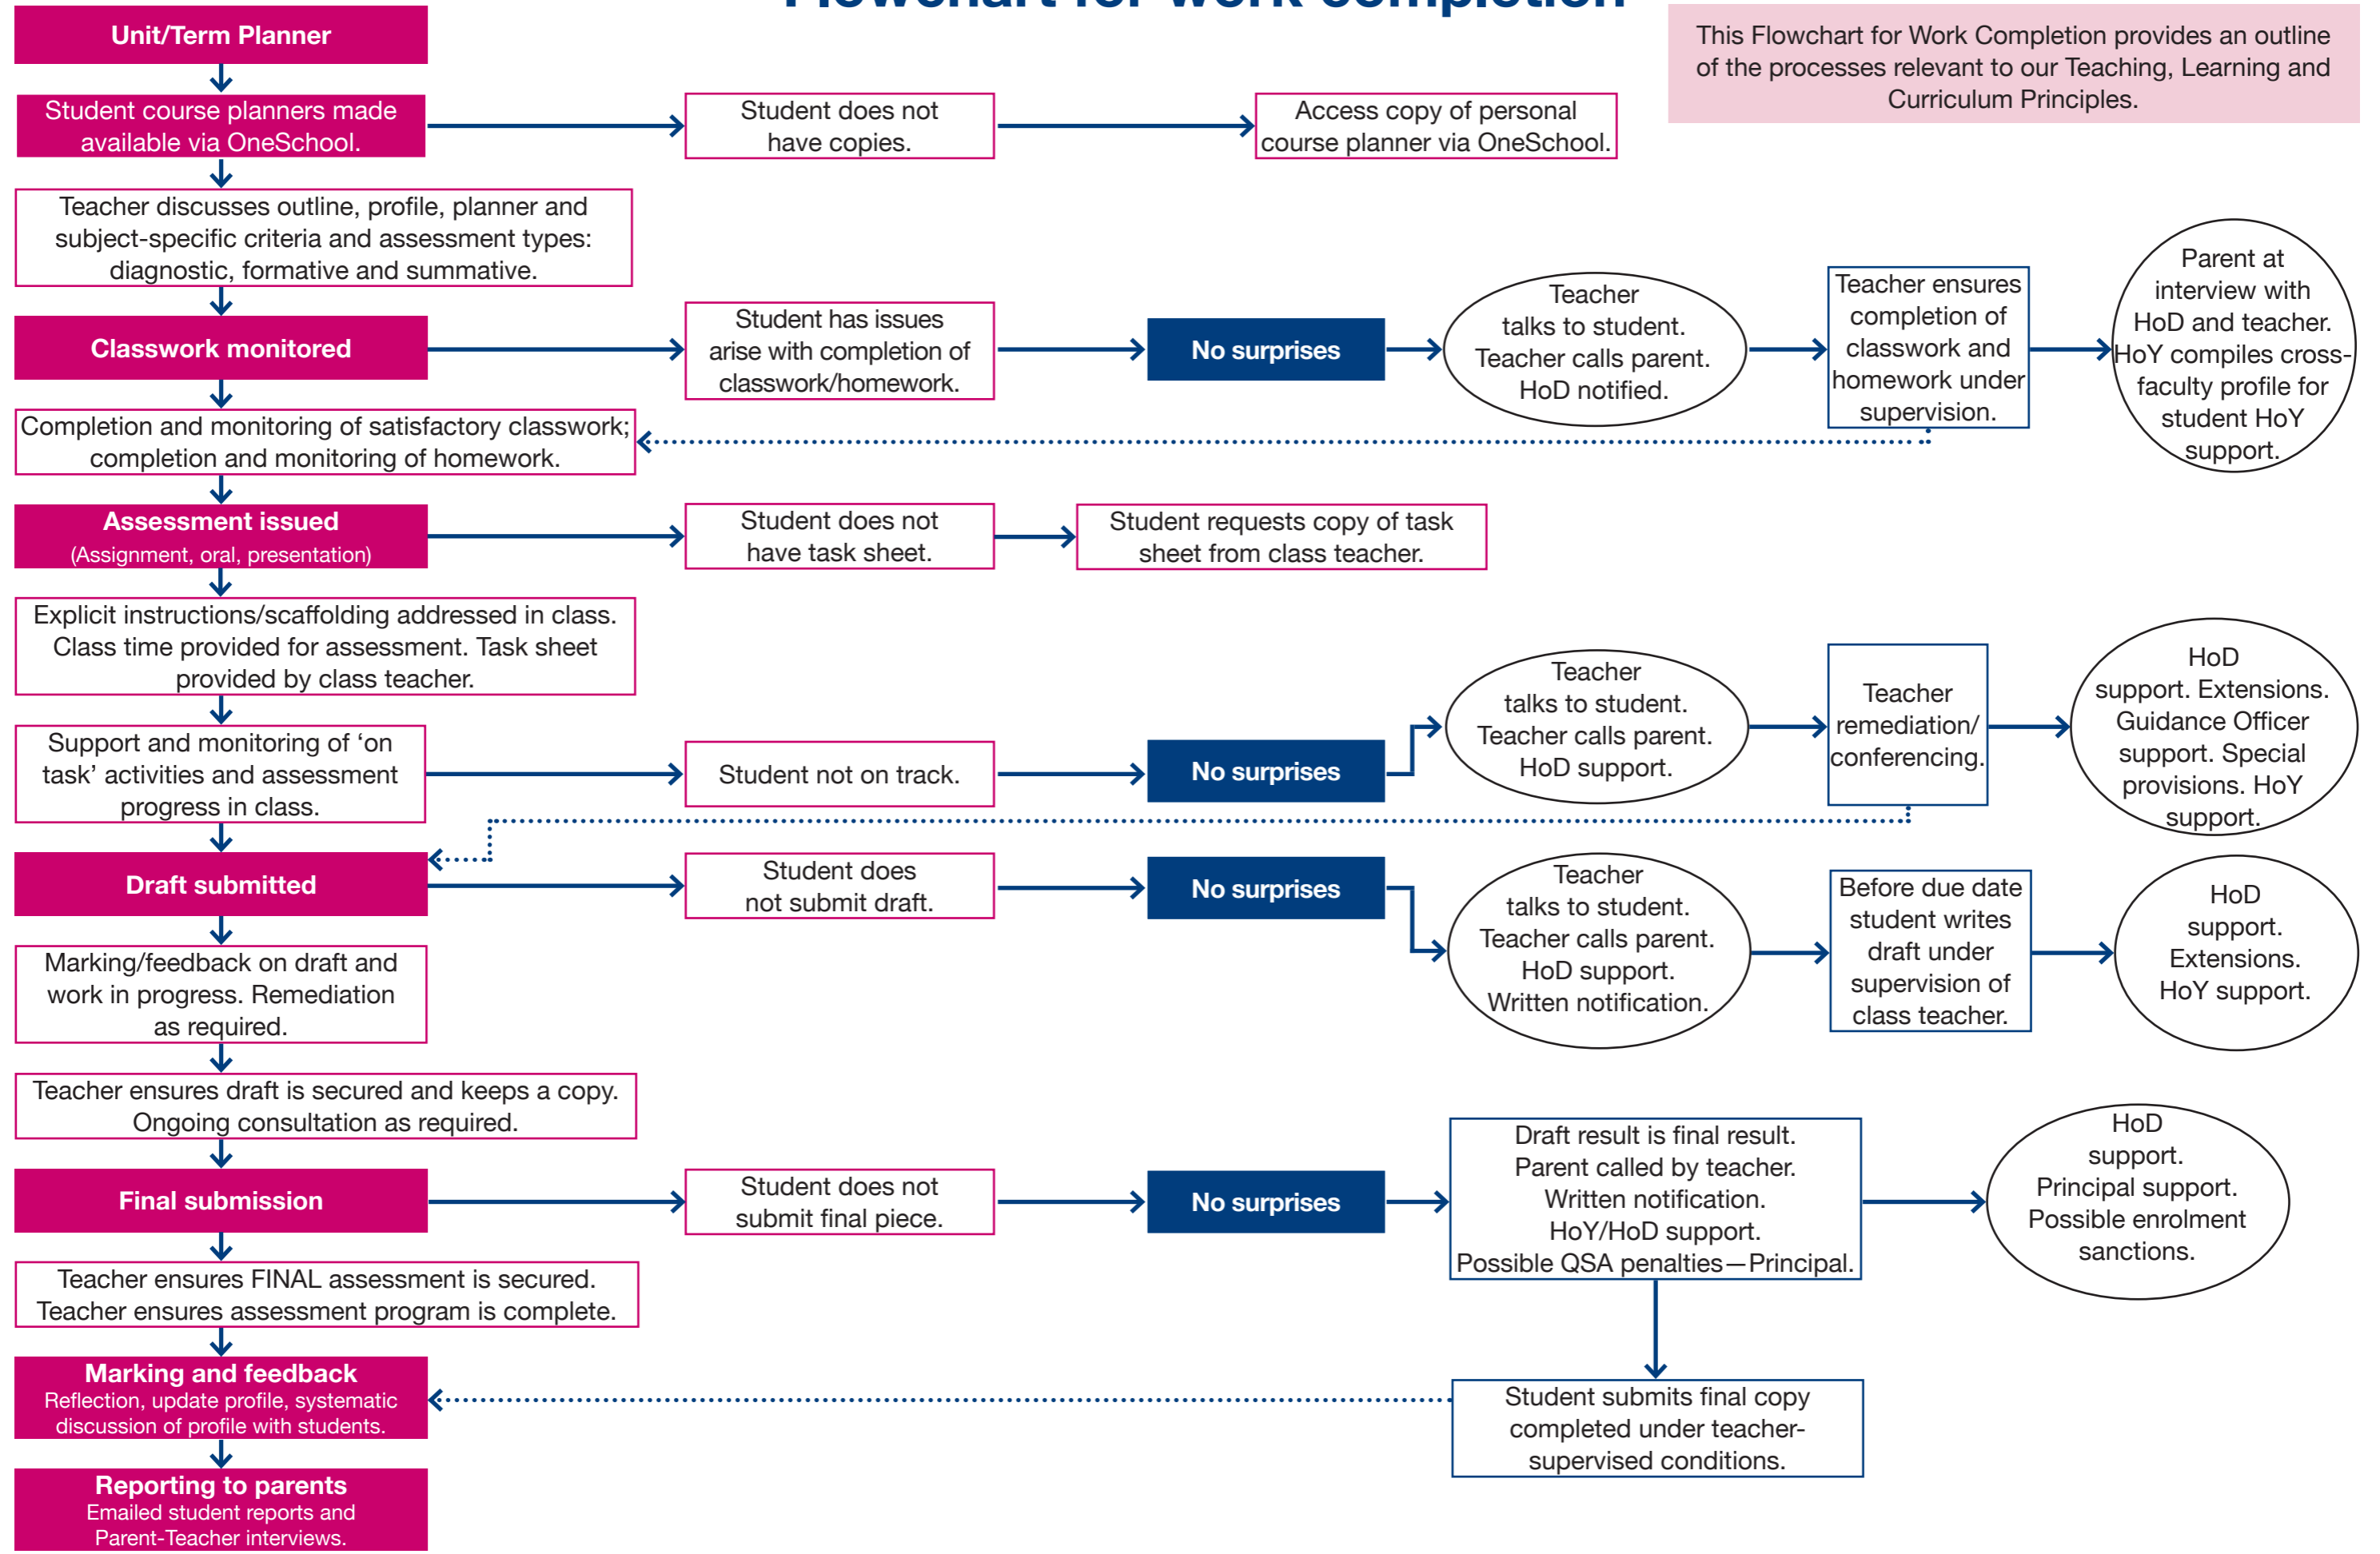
Flowchart for work completion

This Flowchart for Work Completion provides an outline of the processes relevant to our Teaching, Learning and Curriculum Principles.

Unit/Term Planner

Student course planners made available via OneSchool.

Student does not have copies.

Access copy of personal course planner via OneSchool.

Teacher discusses outline, profile, planner and subject-specific criteria and assessment types: diagnostic, formative and summative.

Classwork monitored

Student has issues arise with completion of classwork/homework.

No surprises

Teacher talks to student. Teacher calls parent. HoD notified.

Teacher ensures completion of classwork and homework under supervision.

Parent at interview with HoD and teacher. HoY compiles cross-faculty profile for student HoY support.

Completion and monitoring of satisfactory classwork; completion and monitoring of homework.

Assessment issued
(Assignment, oral, presentation)

Student does not have task sheet.

Student requests copy of task sheet from class teacher.

Explicit instructions/scaffolding addressed in class. Class time provided for assessment. Task sheet provided by class teacher.

Support and monitoring of ‘on task’ activities and assessment progress in class.

Student not on track.

No surprises

Teacher talks to student. Teacher calls parent. HoD support.

Teacher remediation/ conferencing.

HoD support. Extensions. Guidance Officer support. Special provisions. HoY support.

Draft submitted

Student does not submit draft.

No surprises

Teacher talks to student. Teacher calls parent. HoD support. Written notification.

Before due date student writes draft under supervision of class teacher.

HoD support. Extensions. HoY support.

Marking/feedback on draft and work in progress. Remediation as required.

Teacher ensures draft is secured and keeps a copy. Ongoing consultation as required.

Final submission

Student does not submit final piece.

No surprises

Draft result is final result. Parent called by teacher. Written notification. HoY/HoD support. Possible QSA penalties—Principal.

HoD support. Principal support. Possible enrolment sanctions.

Teacher ensures FINAL assessment is secured. Teacher ensures assessment program is complete.

Marking and feedback
Reflection, update profile, systematic discussion of profile with students.

Student submits final copy completed under teacher-supervised conditions.

Reporting to parents
Emailed student reports and Parent-Teacher interviews.